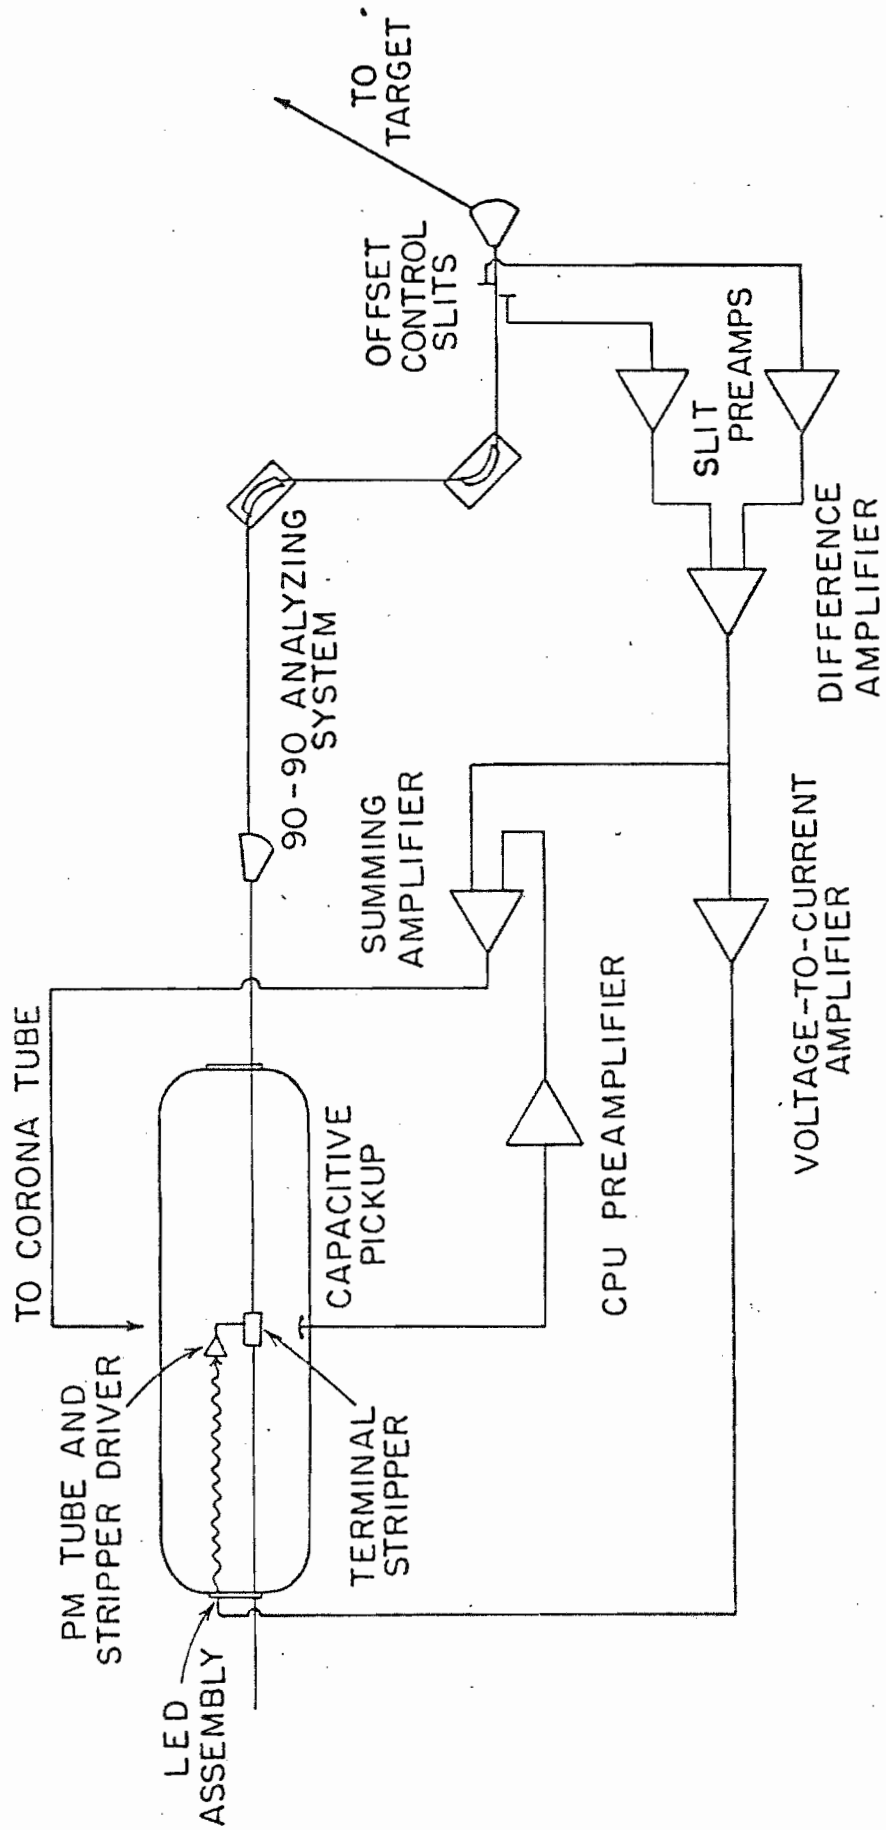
TO TARGET

OFFSET CONTROL SLITS

SLIT PREAMPS

90-90 ANALYZING SYSTEM

DIFFERENCE AMPLIFIER

SUMMING AMPLIFIER

VOLTAGE-TO-CURRENT AMPLIFIER

TO CORONA TUBE

CAPACITIVE PICKUP

CPU PREAMPLIFIER

PM TUBE AND STRIPPER DRIVER

TERMINAL STRIPPER

LED ASSEMBLY